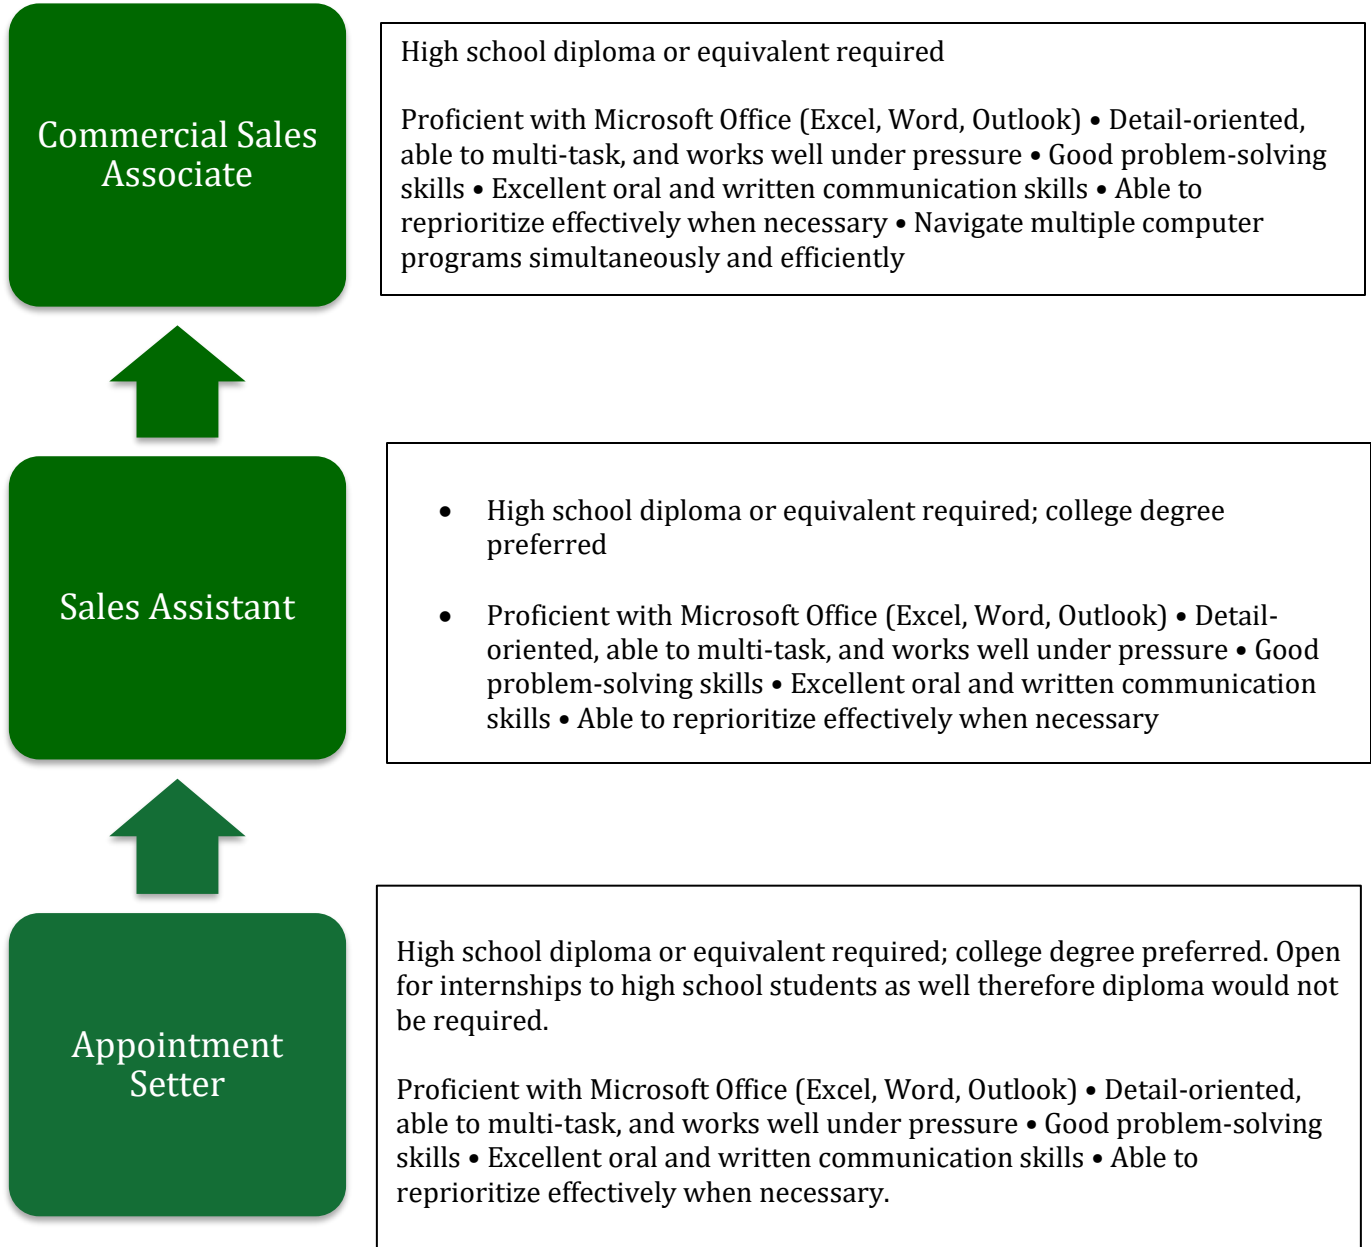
Commercial Sales Associate

High school diploma or equivalent required

Proficient with Microsoft Office (Excel, Word, Outlook) • Detail-oriented, able to multi-task, and works well under pressure • Good problem-solving skills • Excellent oral and written communication skills • Able to reprioritize effectively when necessary • Navigate multiple computer programs simultaneously and efficiently

Sales Assistant

- High school diploma or equivalent required; college degree preferred

- Proficient with Microsoft Office (Excel, Word, Outlook) • Detail-oriented, able to multi-task, and works well under pressure • Good problem-solving skills • Excellent oral and written communication skills • Able to reprioritize effectively when necessary

Appointment Setter

High school diploma or equivalent required; college degree preferred. Open for internships to high school students as well therefore diploma would not be required.

Proficient with Microsoft Office (Excel, Word, Outlook) • Detail-oriented, able to multi-task, and works well under pressure • Good problem-solving skills • Excellent oral and written communication skills • Able to reprioritize effectively when necessary.